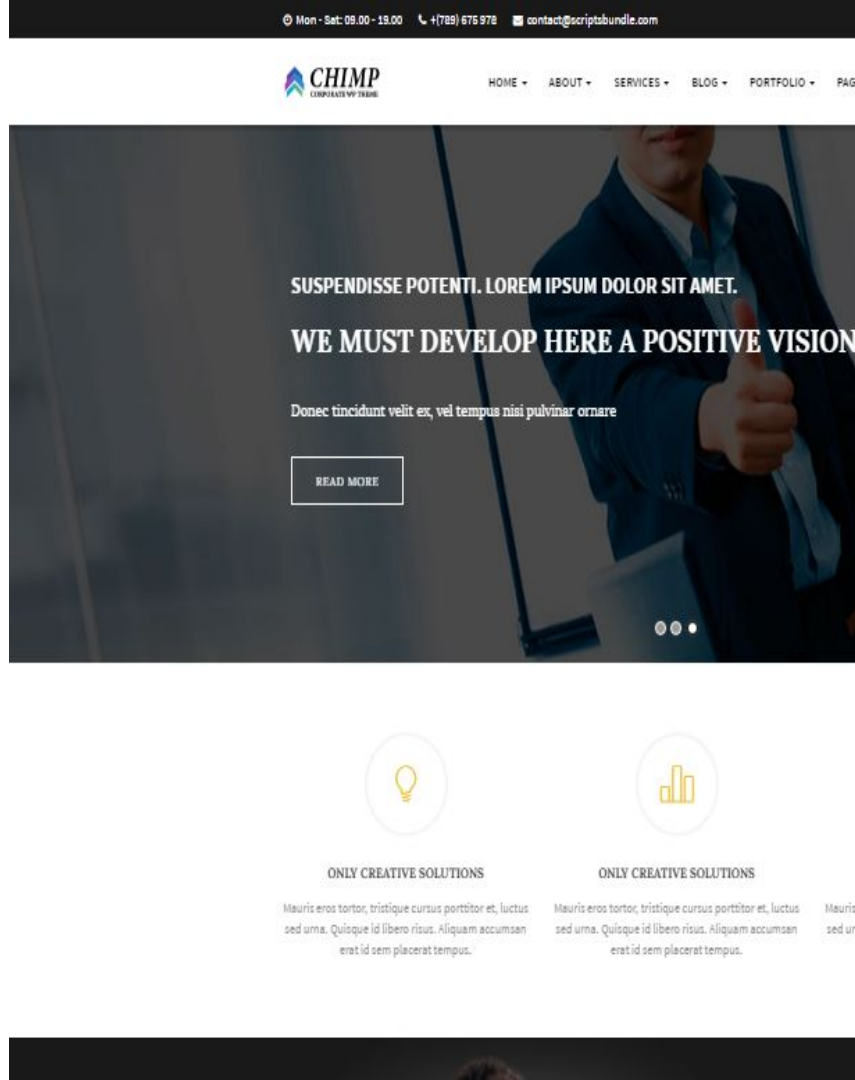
Mon - Sat: 09.00 - 19.00 +(789) 675 978 contact@scriptsbundle.com

CHIMP
CORPORATE WP THEME

HOME ▾ ABOUT ▾ SERVICES ▾ BLOG ▾ PORTFOLIO ▾ PAG

SUSPENDISSE POTENTI. LOREM IPSUM DOLOR SIT AMET.

WE MUST DEVELOP HERE A POSITIVE VISION

Donec tincidunt velit ex, vel tempus nisi pulvinar ornare

READ MORE

ONLY CREATIVE SOLUTIONS

Mauris eros tortor, tristique cursus porttitor et, luctus sed urna. Quisque id libero risus. Aliquam accumsan erat id sem placerat tempus.

ONLY CREATIVE SOLUTIONS

Mauris eros tortor, tristique cursus porttitor et, luctus sed urna. Quisque id libero risus. Aliquam accumsan erat id sem placerat tempus.

Mauris sed ur